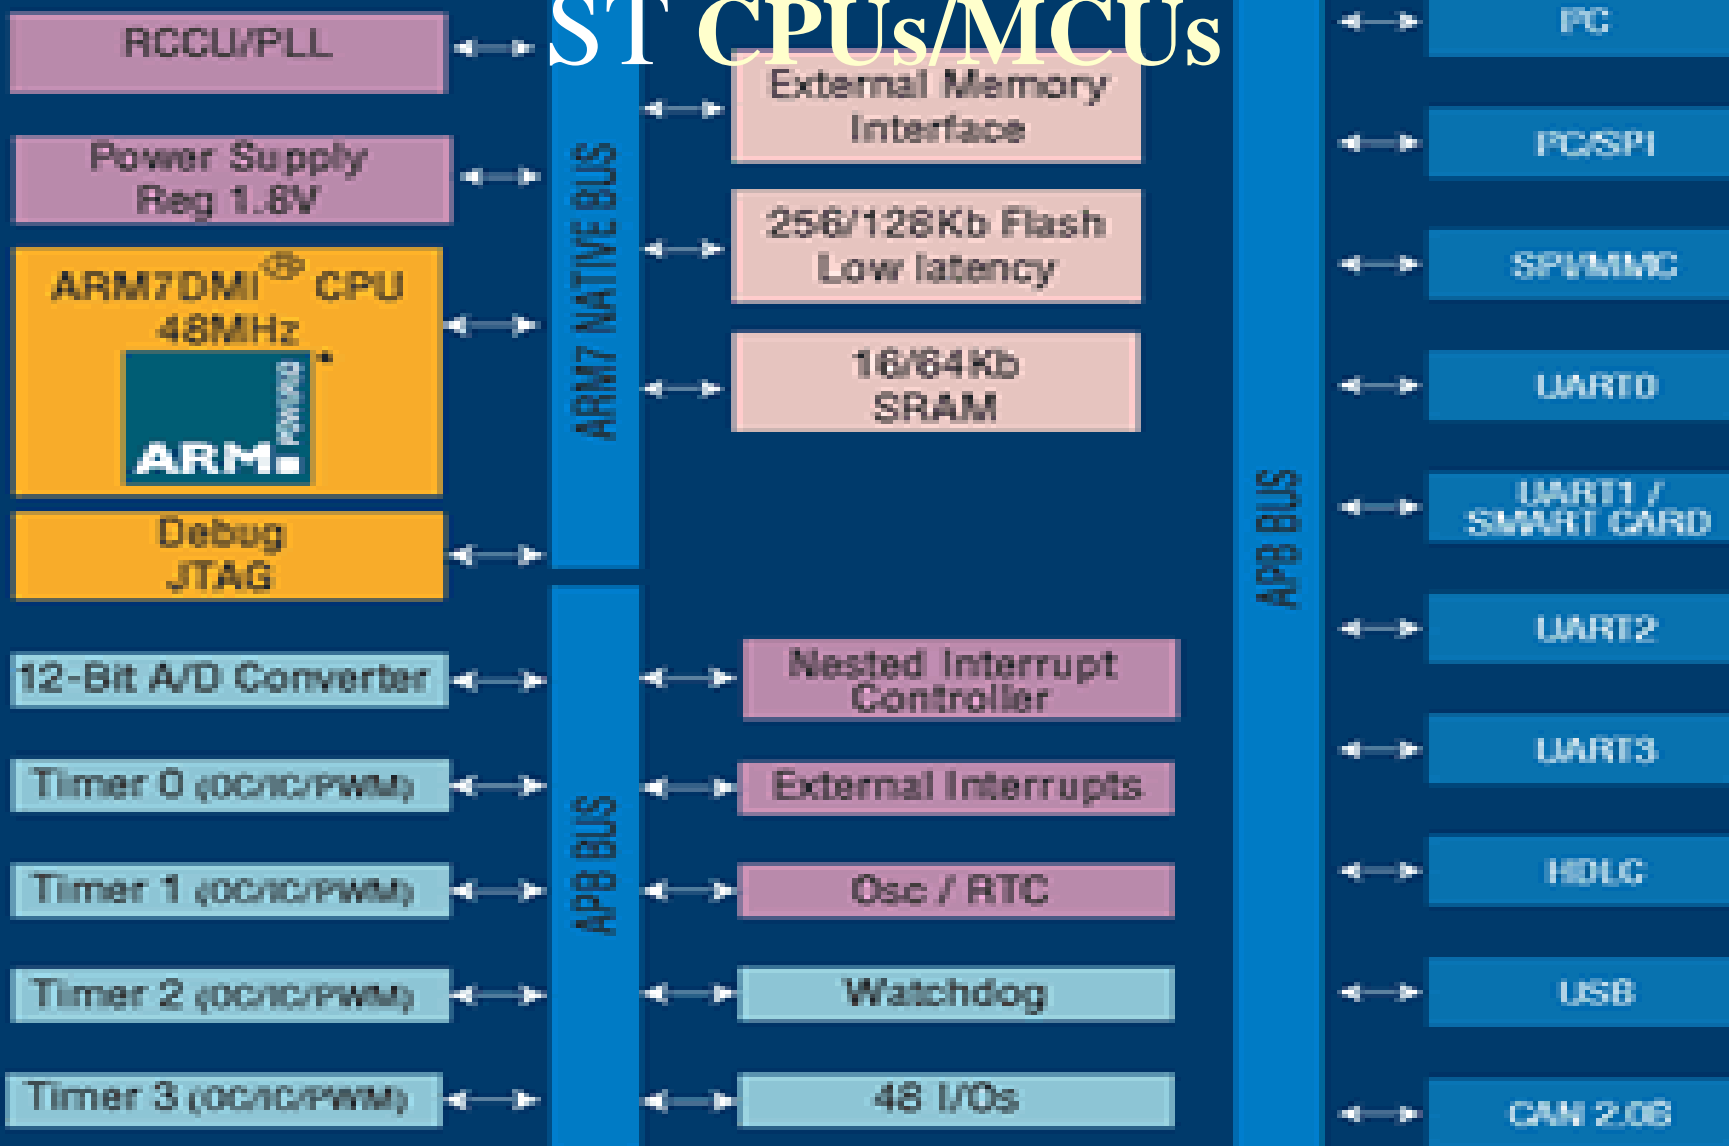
ST CPUs/MCUs

RCCU/PLL

Power Supply Reg 1.8V

ARM7DMI® CPU 48MHz

ARM POWERED

Debug JTAG

12-Bit A/D Converter

Timer 0 (OC/IC/PWM)

Timer 1 (OC/IC/PWM)

Timer 2 (OC/IC/PWM)

Timer 3 (OC/IC/PWM)

ARM7 NATIVE BUS

APB BUS

External Memory Interface

256/128Kb Flash Low latency

16/64Kb SRAM

Nested Interrupt Controller

External Interrupts

Osc / RTC

Watchdog

48 I/Os

APB BUS

I²C

I²C/SPI

SPI/MMC

UART0

UART1 / SMART CARD

UART2

UART3

HDLC

USB

CAN 2.0B